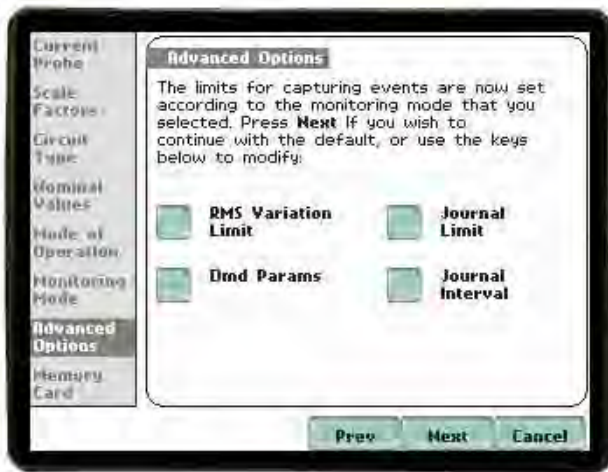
Current Probe

Scale Factors

Circuit Type

Nominal Values

Mode of Operation

Monitoring Mode

Advanced Options

Memory Card

Advanced Options

The limits for capturing events are now set according to the monitoring mode that you selected. Press **Next** if you wish to continue with the default, or use the keys below to modify:

RMS Variation Limit

Journal Limit

Dmd Params

Journal Interval

Prev

Next

Cancel